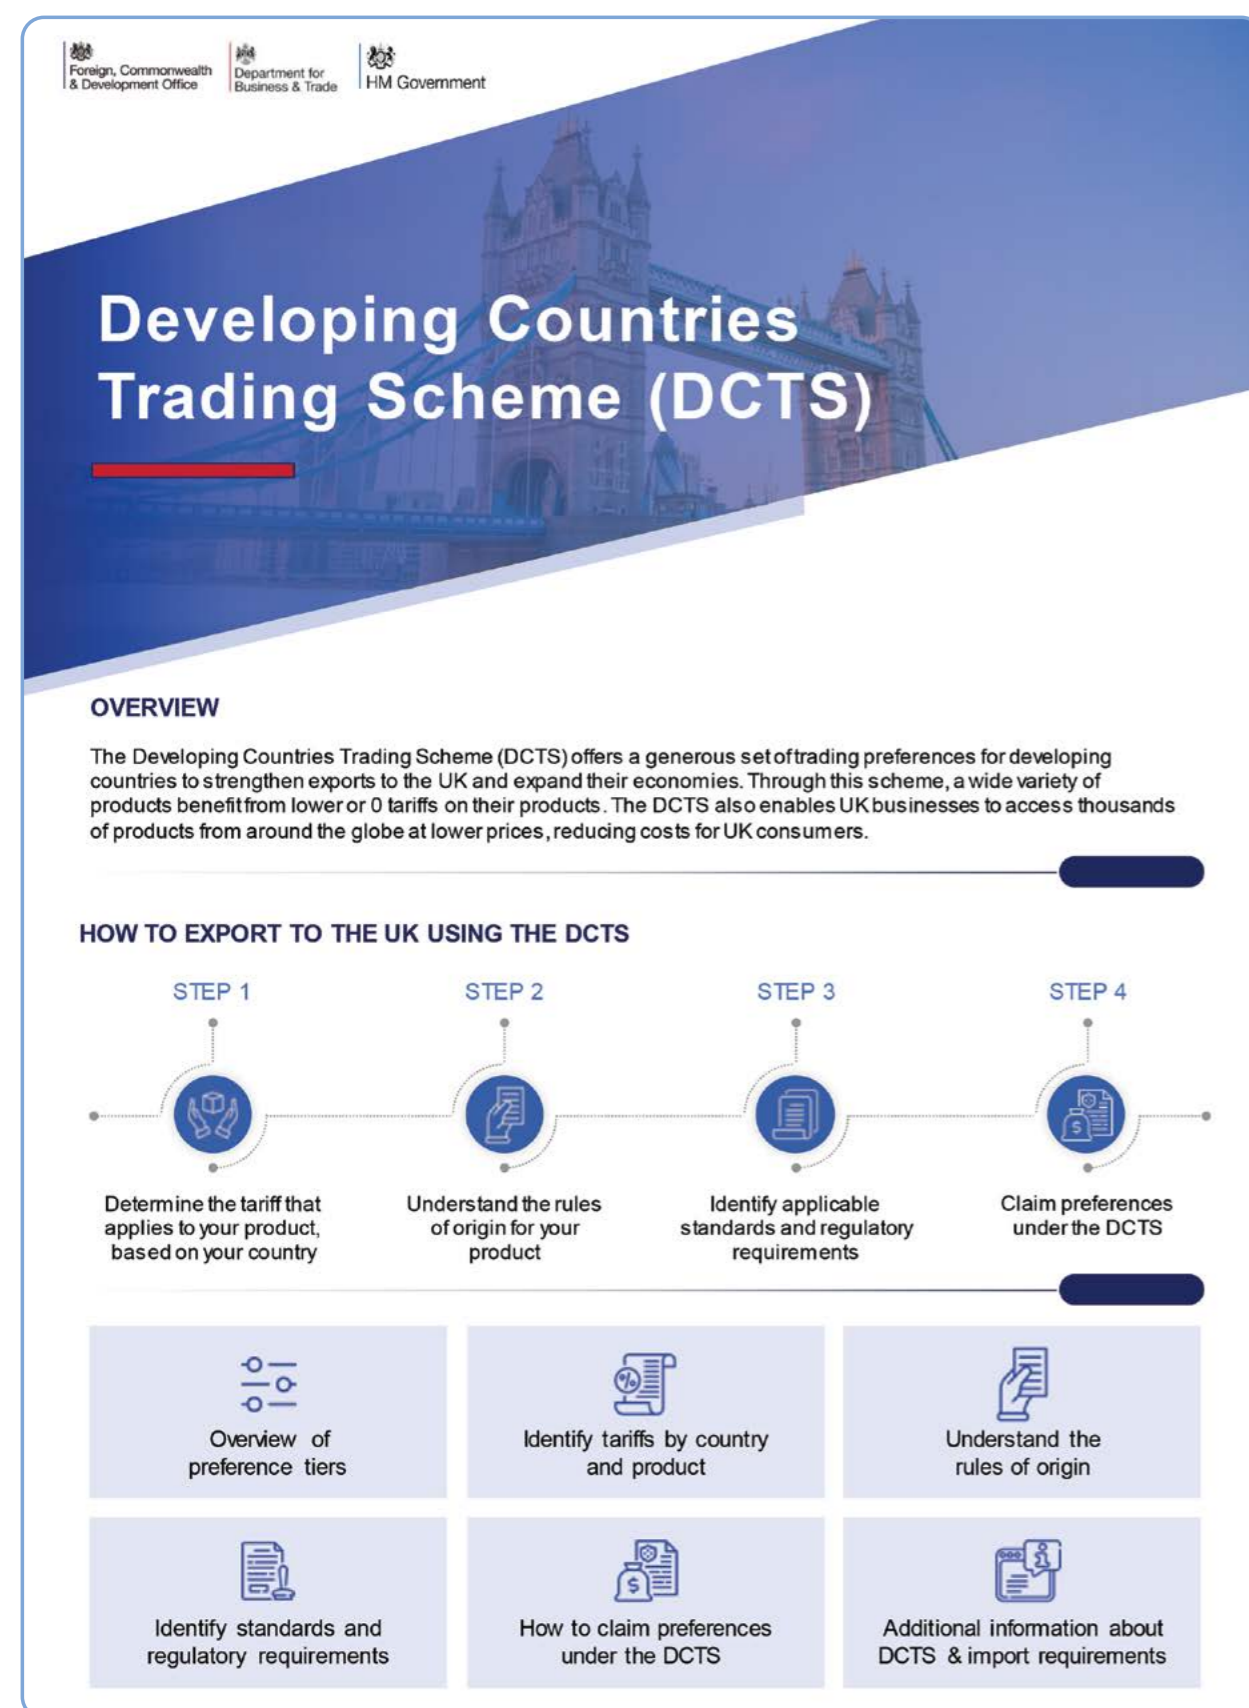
Foreign, Commonwealth & Development Office

Department for Business & Trade

HM Government

Developing Countries Trading Scheme (DCTS)

OVERVIEW

The Developing Countries Trading Scheme (DCTS) offers a generous set of trading preferences for developing countries to strengthen exports to the UK and expand their economies. Through this scheme, a wide variety of products benefit from lower or 0 tariffs on their products. The DCTS also enables UK businesses to access thousands of products from around the globe at lower prices, reducing costs for UK consumers.

HOW TO EXPORT TO THE UK USING THE DCTS

STEP 1

Determine the tariff that applies to your product, based on your country

STEP 2

Understand the rules of origin for your product

STEP 3

Identify applicable standards and regulatory requirements

STEP 4

Claim preferences under the DCTS

Overview of preference tiers

Identify tariffs by country and product

Understand the rules of origin

Identify standards and regulatory requirements

How to claim preferences under the DCTS

Additional information about DCTS & import requirements